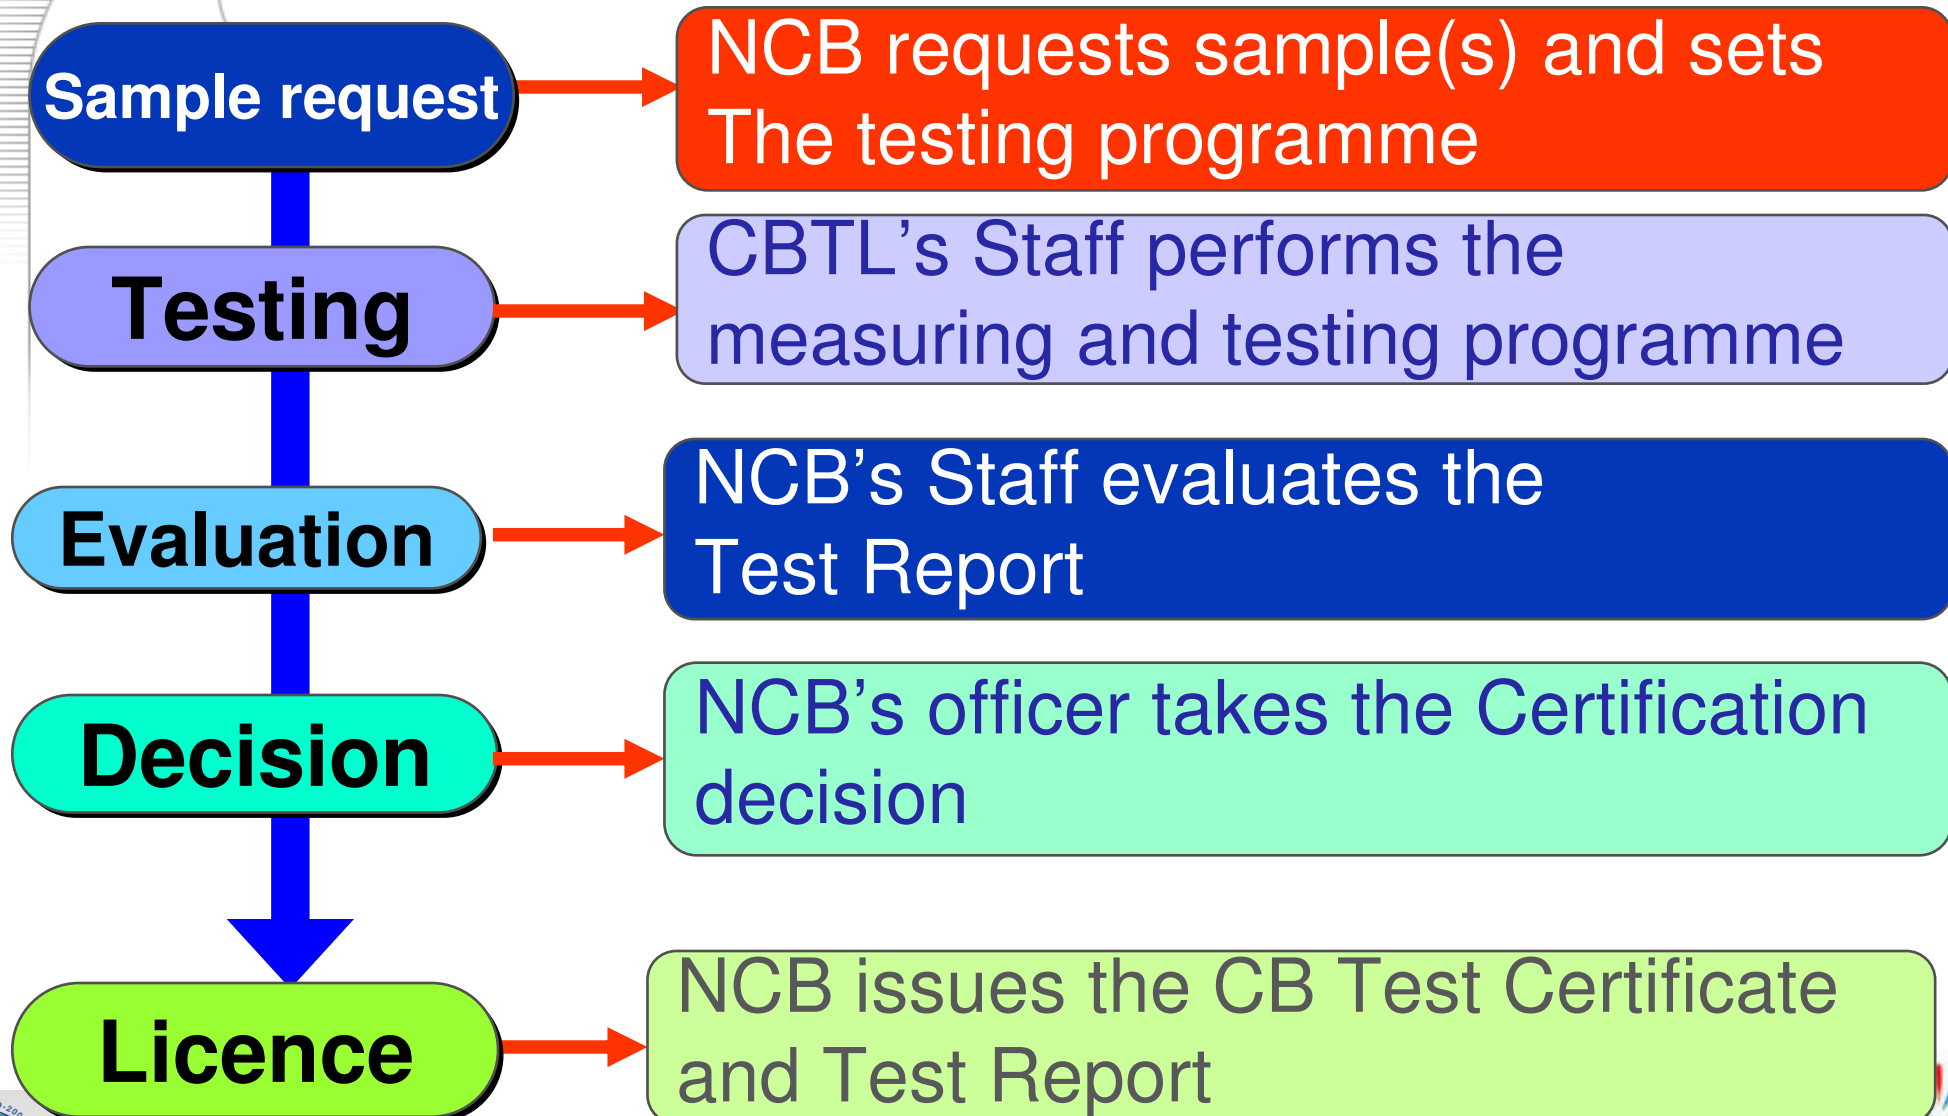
Sample request

NCB requests sample(s) and sets The testing programme

Testing

CBTL’s Staff performs the measuring and testing programme

Evaluation

NCB’s Staff evaluates the Test Report

Decision

NCB’s officer takes the Certification decision

Licence

NCB issues the CB Test Certificate and Test Report